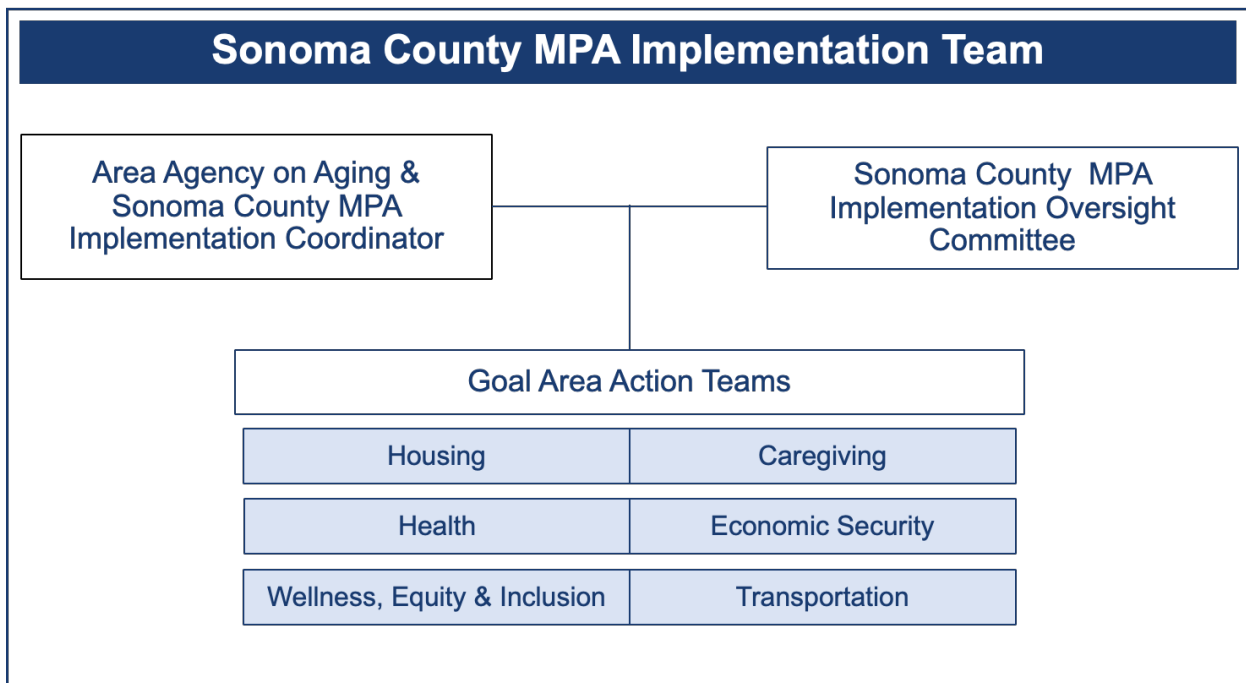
Sonoma County MPA Implementation Team

Area Agency on Aging & Sonoma County MPA Implementation Coordinator

Sonoma County MPA Implementation Oversight Committee

Goal Area Action Teams

| Housing | Caregiving |
|---|---|
| Health | Economic Security |
| Wellness, Equity & Inclusion | Transportation |